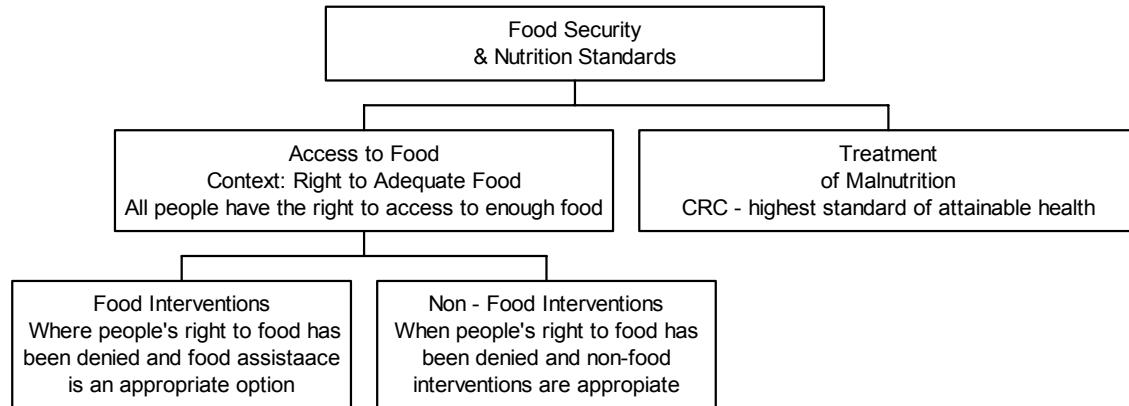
Food Security
& Nutrition Standards

Access to Food
Context: Right to Adequate Food
All people have the right to access to enough food

Treatment
of Malnutrition
CRC - highest standard of attainable health

Food Interventions
Where people's right to food has been denied and food assistaace is an appropriate option

Non - Food Interventions
When people's right to food has been denied and non-food interventions are appropiate